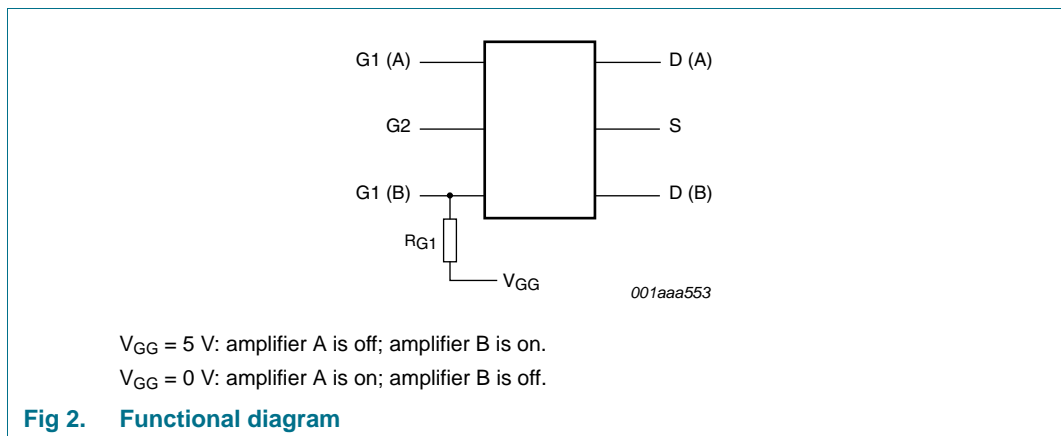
G1 (A)

G2

G1 (B)

D (A)

S

D (B)

$R_{G1}$

$V_{GG}$

001aaa553

$V_{GG}$ = 5 V: amplifier A is off; amplifier B is on.

$V_{GG}$ = 0 V: amplifier A is on; amplifier B is off.

Fig 2. Functional diagram